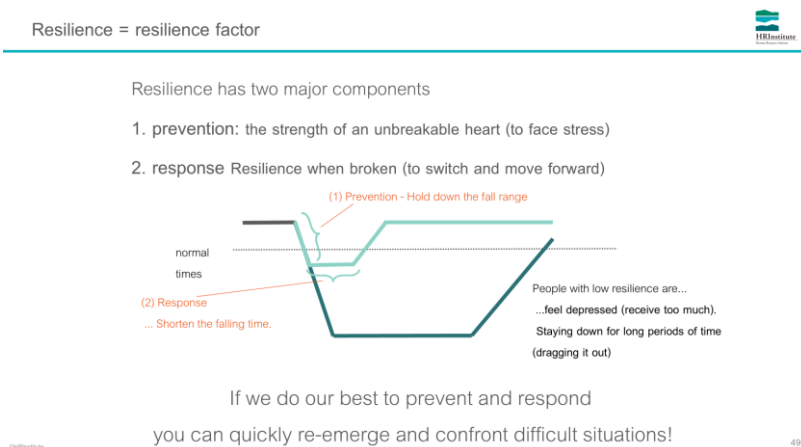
Resilience = resilience factor

HRInstitute

Resilience has two major components

1. prevention: the strength of an unbreakable heart (to face stress)

2. response Resilience when broken (to switch and move forward)

(1) Prevention - Hold down the fall range

normal times

(2) Response

... Shorten the falling time.

People with low resilience are...

...feel depressed (receive too much).

Staying down for long periods of time (dragging it out)

If we do our best to prevent and respond

you can quickly re-emerge and confront difficult situations!

49